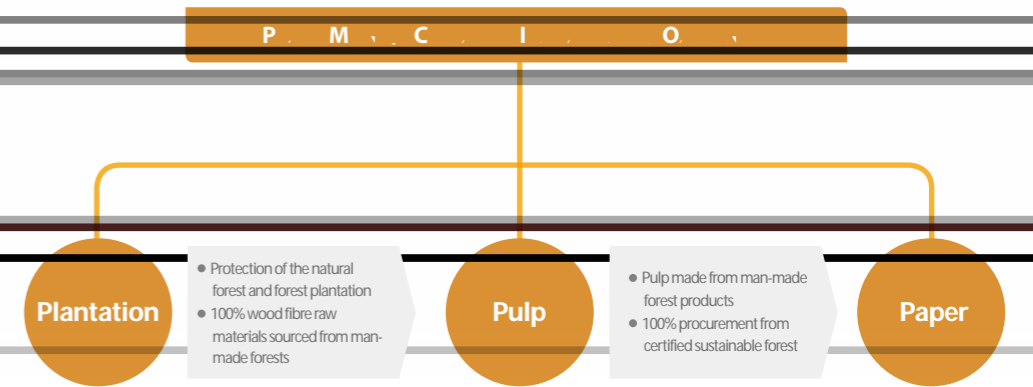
P M C I O

Plantation

● Protection of the natural forest and forest plantation
● 100% wood fibre raw materials sourced from man-made forests

Pulp

● Pulp made from man-made forest products
● 100% procurement from certified sustainable forest

Paper